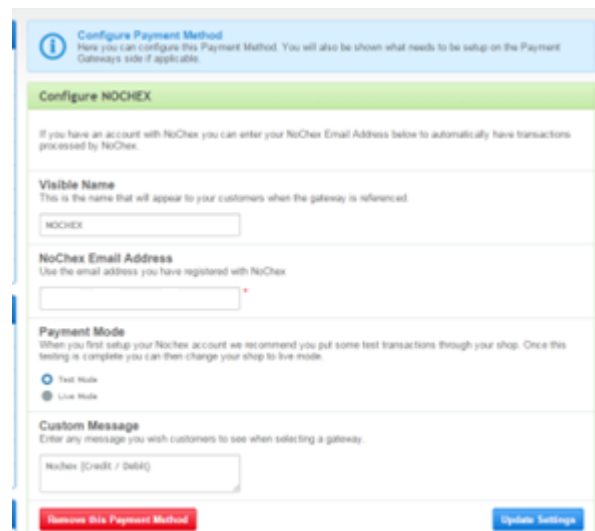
Configure Payment Method
Here you can configure this Payment Method. You will also be shown what needs to be setup on the Payment Gateways side if applicable.

Configure NOCHEX

If you have an account with NoChex you can enter your NoChex Email Address below to automatically have transactions processed by NoChex.

Visible Name
This is the name that will appear to your customers when the gateway is referenced.

NOCHEX

NoChex Email Address
Use the email address you have registered with NoChex

*

Payment Mode
When you first setup your Nochex account we recommend you put some test transactions through your shop. Once this testing is complete you can then change your shop to live mode.

Test Mode
Live Mode

Custom Message
Enter any message you wish customers to see when selecting a gateway.

Nochex (Credit / Debit)

Remove this Payment Method

Update Settings